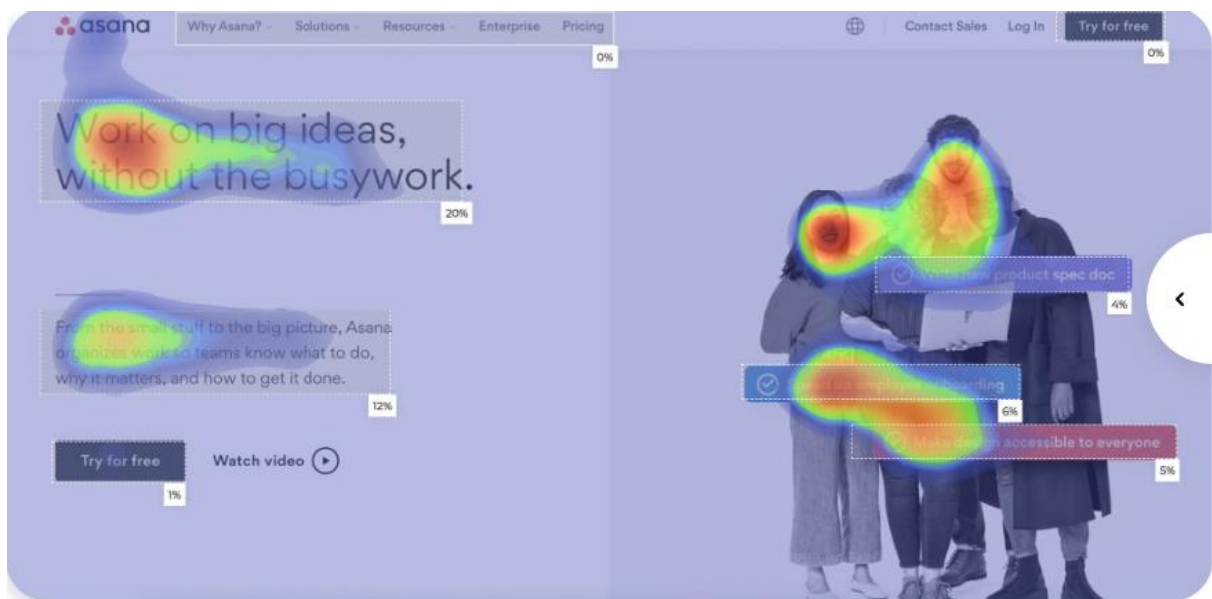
asana Why Asana? Solutions Resources Enterprise Pricing

0%

Contact Sales Log In Try for free

0%

Work on big ideas, without the busywork.

20%

From the small stuff to the big picture, Asana organizes work so teams know what to do, why it matters, and how to get it done.

12%

Try for free

1%

Watch video

Write new product spec doc

4%

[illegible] employee onboarding

6%

Make design accessible to everyone

5%